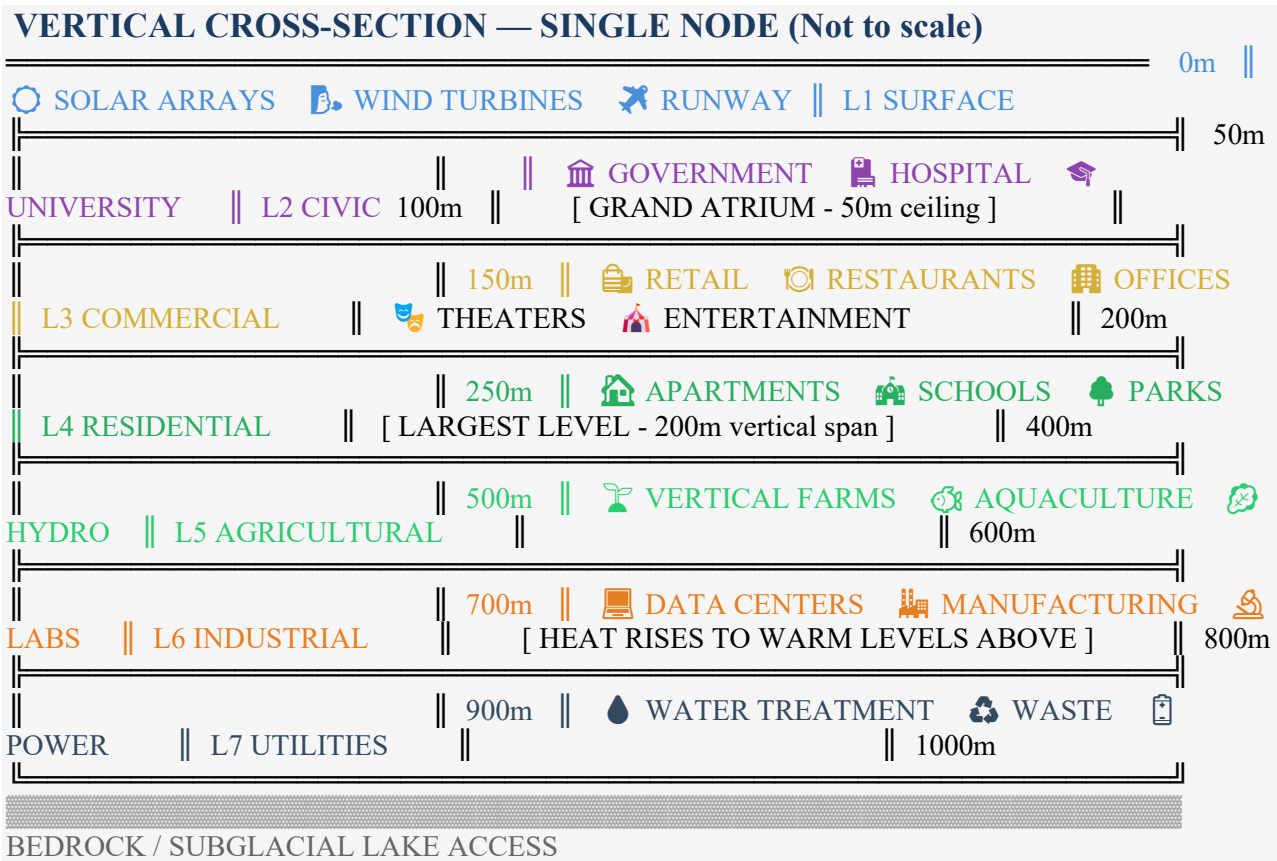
VERTICAL CROSS-SECTION — SINGLE NODE (Not to scale)

0m ‖

SOLAR ARRAYS WIND TURBINES RUNWAY ‖ L1 SURFACE

50m

‖ ‖ ‖ GOVERNMENT HOSPITAL UNIVERSITY ‖ L2 CIVIC 100m ‖ [ GRAND ATRIUM - 50m ceiling ] ‖

‖ ‖ 150m ‖ RETAIL RESTAURANTS OFFICES ‖ L3 COMMERCIAL ‖ THEATERS ENTERTAINMENT ‖ 200m

‖ ‖ 250m ‖ APARTMENTS SCHOOLS PARKS ‖ L4 RESIDENTIAL ‖ [ LARGEST LEVEL - 200m vertical span ] ‖ 400m

‖ ‖ 500m ‖ VERTICAL FARMS AQUACULTURE HYDRO ‖ L5 AGRICULTURAL ‖ ‖ 600m

‖ ‖ 700m ‖ DATA CENTERS MANUFACTURING LABS ‖ L6 INDUSTRIAL ‖ [ HEAT RISES TO WARM LEVELS ABOVE ] ‖ 800m

‖ ‖ 900m ‖ WATER TREATMENT WASTE POWER ‖ L7 UTILITIES ‖ ‖ 1000m

BEDROCK / SUBGLACIAL LAKE ACCESS